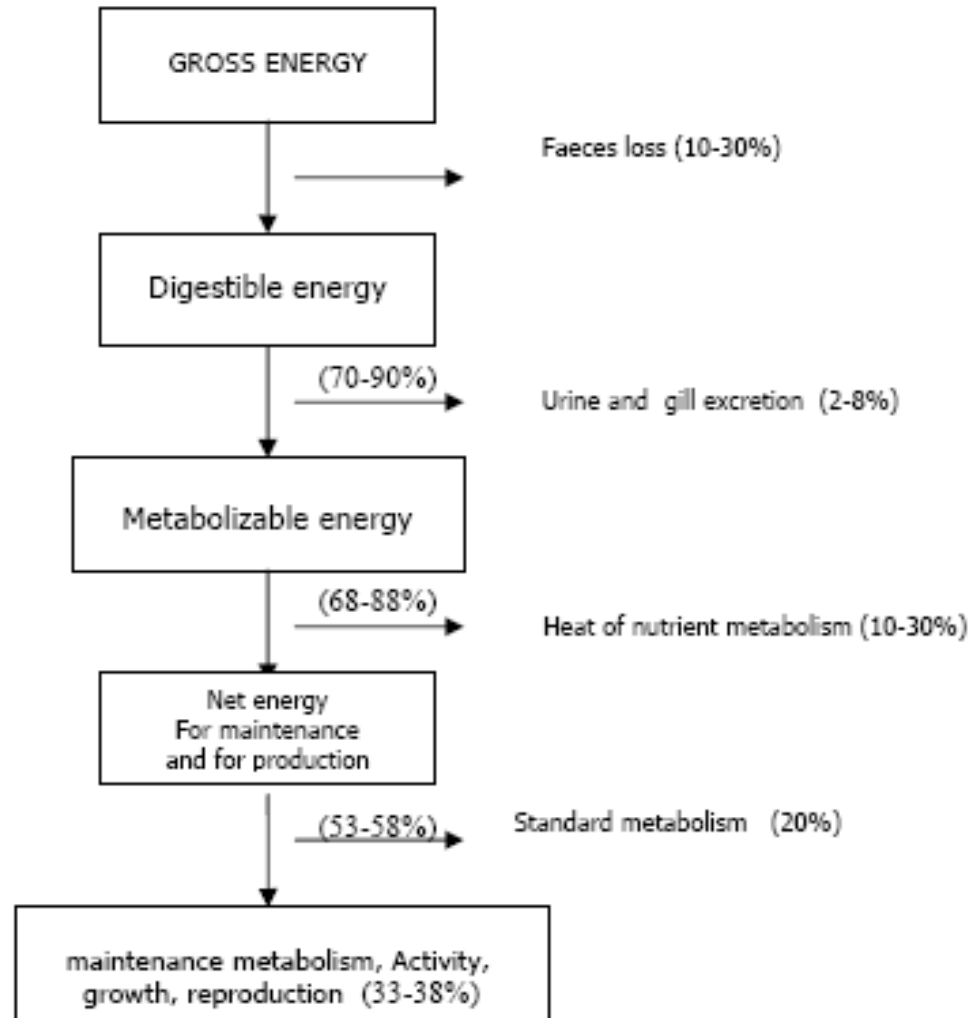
GROSS ENERGY

Faeces loss (10-30%)

Digestible energy

(70-90%)

Urine and gill excretion (2-8%)

Metabolizable energy

(68-88%)

Heat of nutrient metabolism (10-30%)

Net energy
For maintenance
and for production

(53-58%)

Standard metabolism (20%)

maintenance metabolism, Activity, growth, reproduction (33-38%)